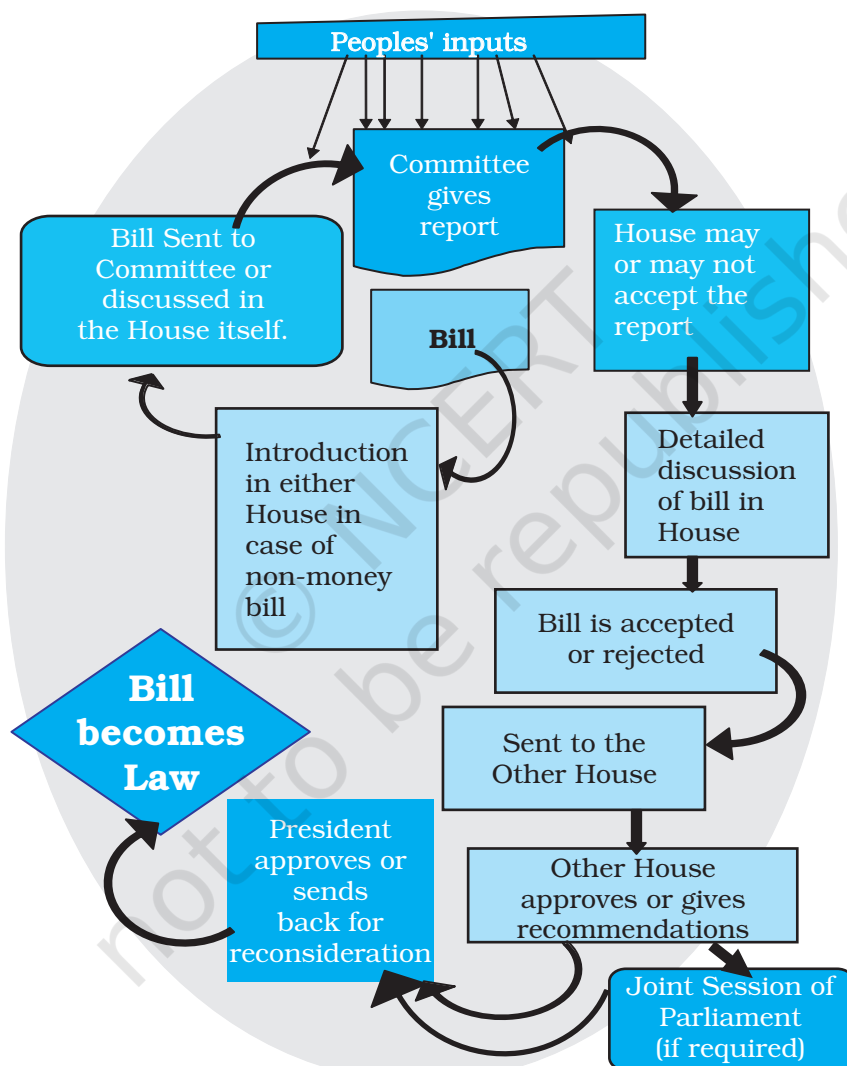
Peoples' inputs

Committee gives report

House may or may not accept the report

Bill Sent to Committee or discussed in the House itself.

Bill

Introduction in either House in case of non-money bill

Detailed discussion of bill in House

Bill is accepted or rejected

Sent to the Other House

Bill becomes Law

President approves or sends back for reconsideration

Other House approves or gives recommendations

Joint Session of Parliament (if required)

© NCERT not to be republished